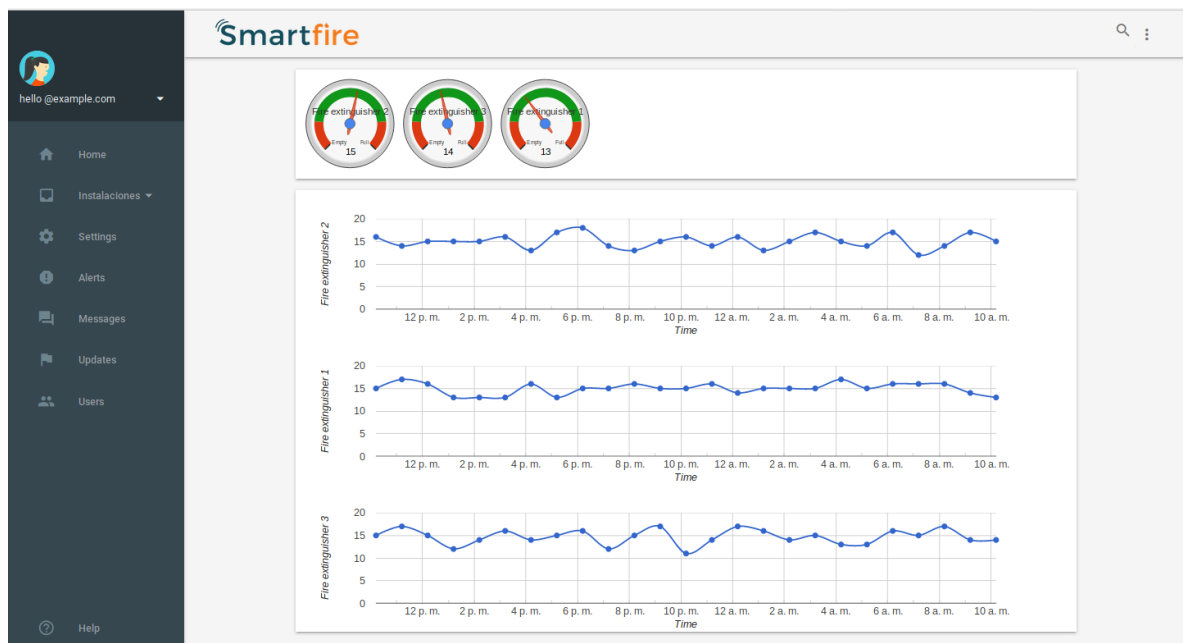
Smartfire

hello @example.com

Home
Instalaciones
Settings
Alerts
Messages
Updates
Users

Help

Fire extinguisher 2
Empty Full
15

Fire extinguisher 3
Empty Full
14

Fire extinguisher 1
Empty Full
13

Fire extinguisher 2
20
15
10
5
0
12 p. m. 2 p. m. 4 p. m. 6 p. m. 8 p. m. 10 p. m. 12 a. m. 2 a. m. 4 a. m. 6 a. m. 8 a. m. 10 a. m.
Time

Fire extinguisher 1
20
15
10
5
0
12 p. m. 2 p. m. 4 p. m. 6 p. m. 8 p. m. 10 p. m. 12 a. m. 2 a. m. 4 a. m. 6 a. m. 8 a. m. 10 a. m.
Time

Fire extinguisher 3
20
15
10
5
0
12 p. m. 2 p. m. 4 p. m. 6 p. m. 8 p. m. 10 p. m. 12 a. m. 2 a. m. 4 a. m. 6 a. m. 8 a. m. 10 a. m.
Time